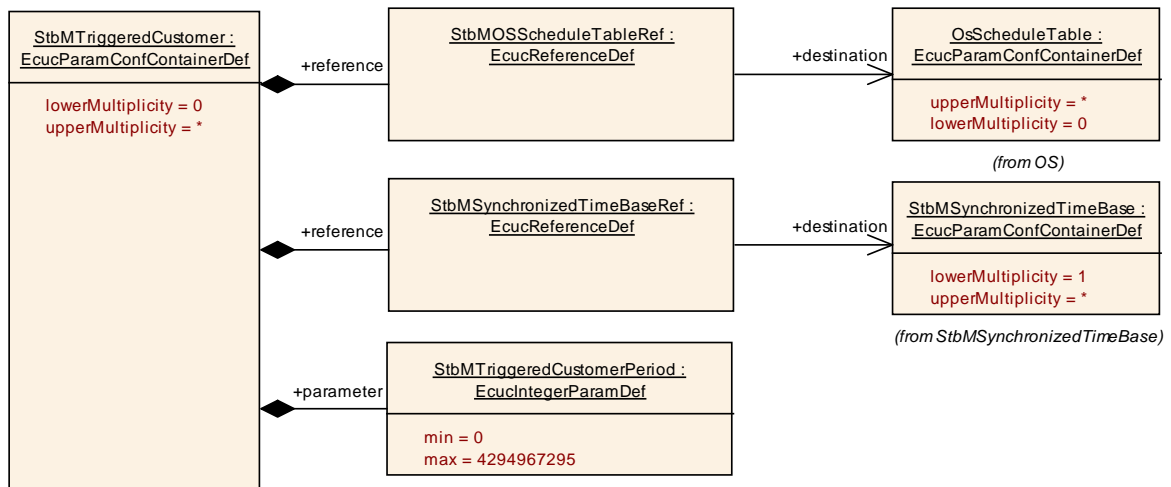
StbMTriggeredCustomer : EcucParamConfContainerDef

lowerMultiplicity = 0
upperMultiplicity = *

+reference

StbMOSScheduleTableRef : EcucReferenceDef

+destination

OsScheduleTable : EcucParamConfContainerDef

upperMultiplicity = *
lowerMultiplicity = 0

(from OS)

+reference

StbMSynchronizedTimeBaseRef : EcucReferenceDef

+destination

StbMSynchronizedTimeBase : EcucParamConfContainerDef

lowerMultiplicity = 1
upperMultiplicity = *

(from StbMSynchronizedTimeBase)

+parameter

StbMTriggeredCustomerPeriod : EcucIntegerParamDef

min = 0
max = 4294967295